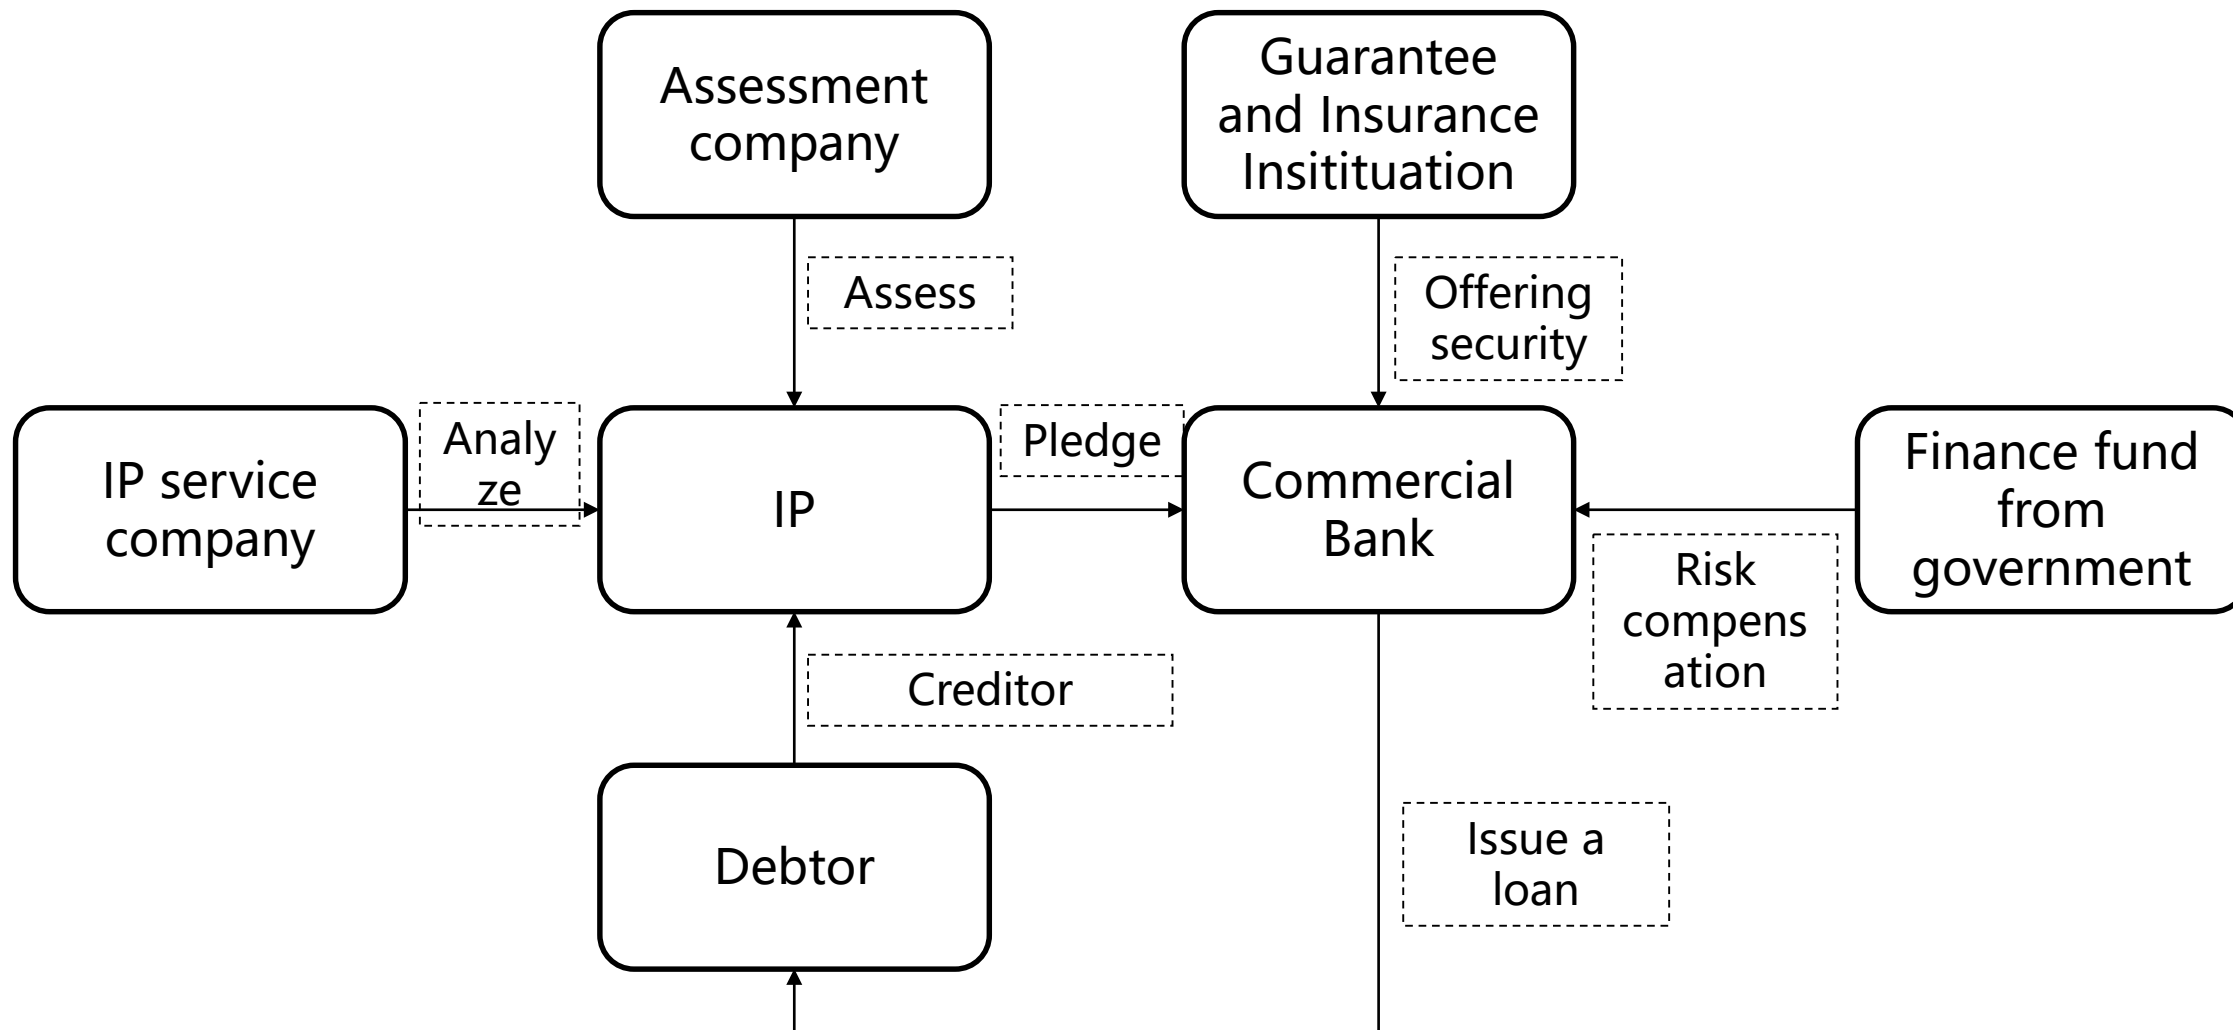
Assessment company

Guarantee and Insurance Insitituation

Assess

Offering security

IP service company

Analyze

IP

Pledge

Commercial Bank

Finance fund from government

Risk compensation

Creditor

Debtor

Issue a loan